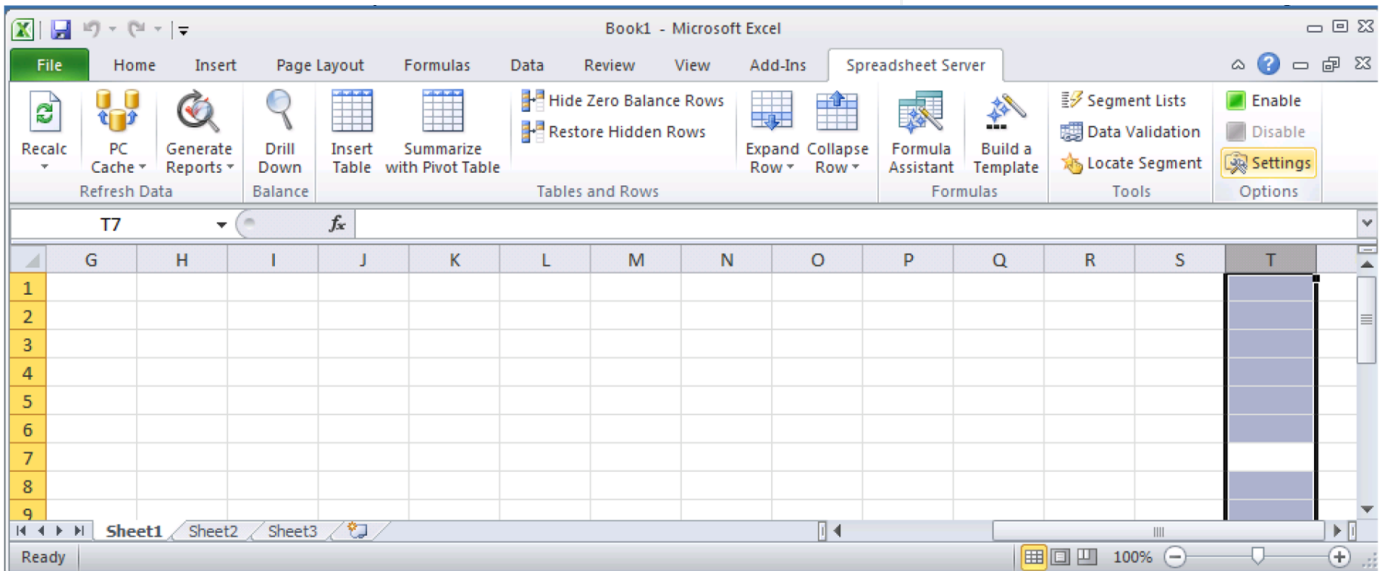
Book1 - Microsoft Excel

File Home Insert Page Layout Formulas Data Review View Add-Ins Spreadsheet Server

Recalc
PC Cache
Generate Reports
Refresh Data

Drill Down
Balance

Insert Table
Summarize with Pivot Table
Hide Zero Balance Rows
Restore Hidden Rows
Expand Row
Collapse Row
Tables and Rows

Formula Assistant
Build a Template
Formulas

Segment Lists
Data Validation
Locate Segment
Tools

Enable
Disable
Settings
Options

T7 $f_x$

| | G | H | I | J | K | L | M | N | O | P | Q | R | S | T |
|---|---|---|---|---|---|---|---|---|---|---|---|---|---|---|
| 1 | | | | | | | | | | | | | | |
| 2 | | | | | | | | | | | | | | |
| 3 | | | | | | | | | | | | | | |
| 4 | | | | | | | | | | | | | | |
| 5 | | | | | | | | | | | | | | |
| 6 | | | | | | | | | | | | | | |
| 7 | | | | | | | | | | | | | | |
| 8 | | | | | | | | | | | | | | |
| 9 | | | | | | | | | | | | | | |

Sheet1 Sheet2 Sheet3

Ready 100%